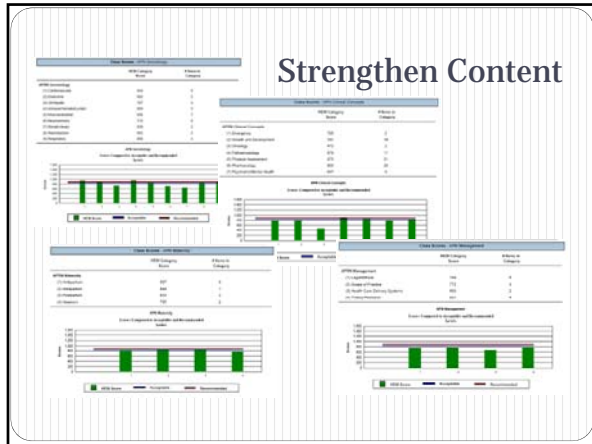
Strengthen Content

Class Scores - APN Gerontology

HESI Category Scores | # Items in Category

APN Gerontology

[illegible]

Class Scores - APN Clinical Concepts

HESI Category Scores | # Items in Category

APN Clinical Concepts

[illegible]

Class Scores - APN Maternity

HESI Category Scores | # Items in Category

APN Maternity

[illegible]

Class Scores - APN Management

HESI Category Scores | # Items in Category

APN Management

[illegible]

Scores Compared to Acceptable and Recommended Scores

HESI Score | Acceptable | Recommended

Scores Compared to Acceptable and Recommended Scores

HESI Score | Acceptable | Recommended

Scores Compared to Acceptable and Recommended Scores

Scores | Acceptable

Scores Compared to Acceptable and Recommended Scores

HESI Score | Acceptable | Recommended